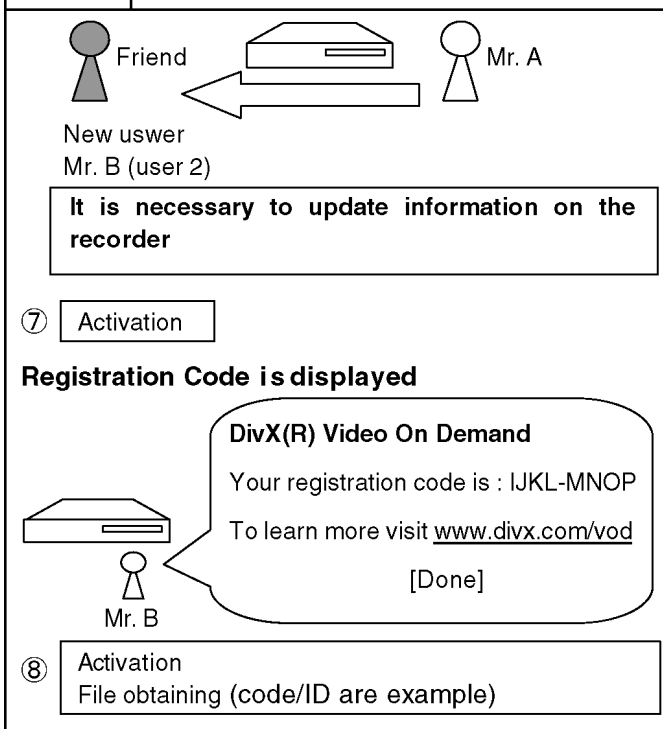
Friend

Mr. A

New uswer
Mr. B (user 2)

It is necessary to update information on the recorder

⑦ Activation

Registration Code is displayed

DivX(R) Video On Demand

Your registration code is : IJKL-MNOP

To learn more visit www.divx.com/vod

[Done]

Mr. B

⑧ Activation
File obtaining (code/ID are example)